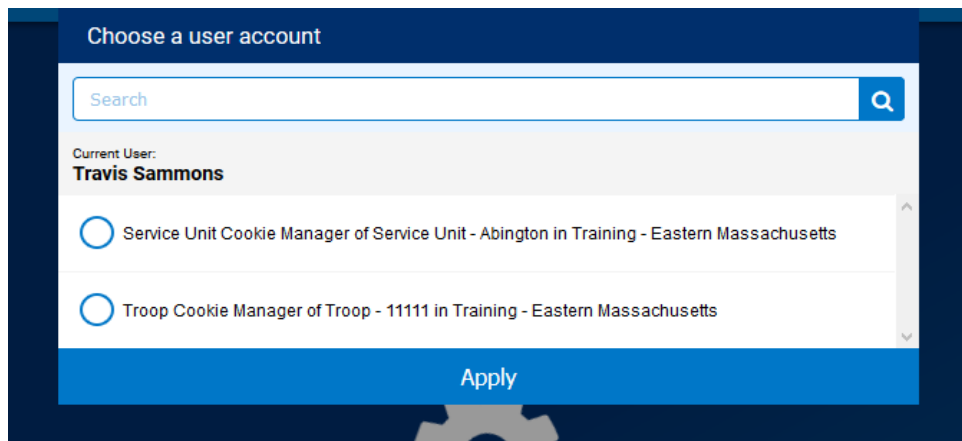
Choose a user account

Search

Current User:
Travis Sammons

Service Unit Cookie Manager of Service Unit - Abington in Training - Eastern Massachusetts

Troop Cookie Manager of Troop - 11111 in Training - Eastern Massachusetts

Apply